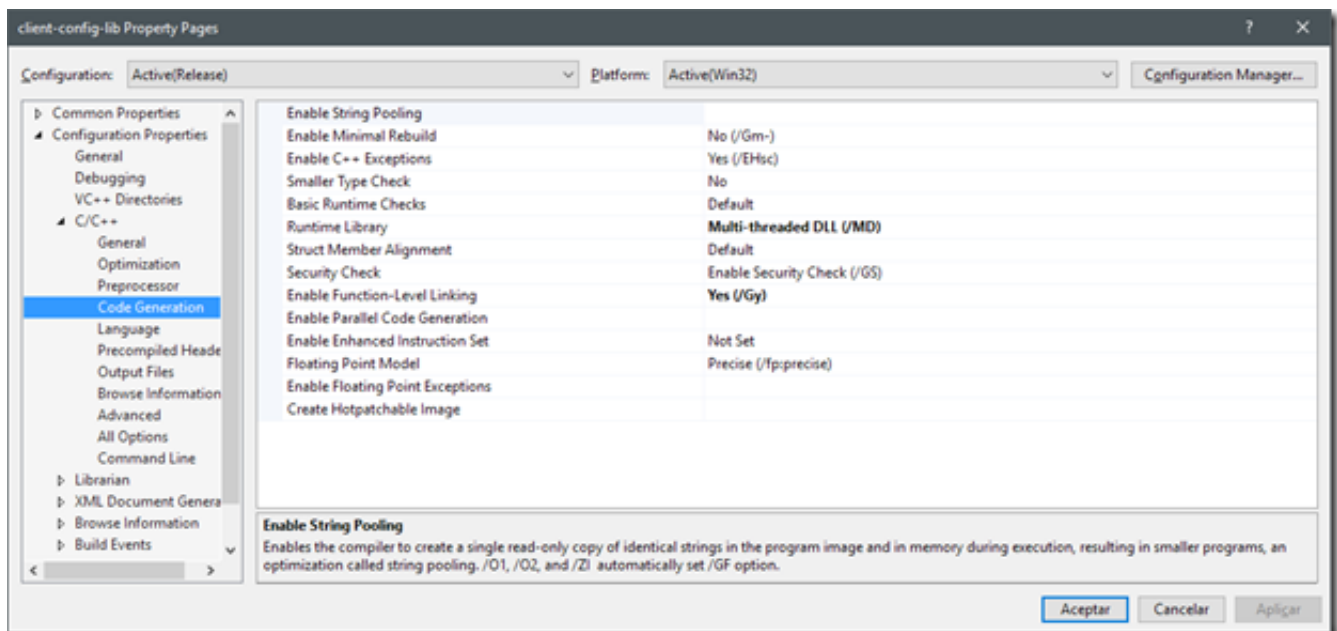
client-config-lib Property Pages

?
✕

Configuration: Active(Release)
Platform: Active(Win32)
Configuration Manager...

Common Properties
Configuration Properties
General
Debugging
VC++ Directories
C/C++
General
Optimization
Preprocessor
Code Generation
Language
Precompiled Heade
Output Files
Browse Information
Advanced
All Options
Command Line
Librarian
XML Document Genera
Browse Information
Build Events

| | |
|---|---|
| Enable String Pooling | |
| Enable Minimal Rebuild | No (/Gm-) |
| Enable C++ Exceptions | Yes (/EHsc) |
| Smaller Type Check | No |
| Basic Runtime Checks | Default |
| Runtime Library | **Multi-threaded DLL (/MD)** |
| Struct Member Alignment | Default |
| Security Check | Enable Security Check (/GS) |
| Enable Function-Level Linking | **Yes (/Gy)** |
| Enable Parallel Code Generation | |
| Enable Enhanced Instruction Set | Not Set |
| Floating Point Model | Precise (/fp:precise) |
| Enable Floating Point Exceptions | |
| Create Hotpatchable Image | |

**Enable String Pooling**
Enables the compiler to create a single read-only copy of identical strings in the program image and in memory during execution, resulting in smaller programs, an optimization called string pooling. /O1, /O2, and /ZI automatically set /GF option.

Aceptar
Cancelar
Aplicar